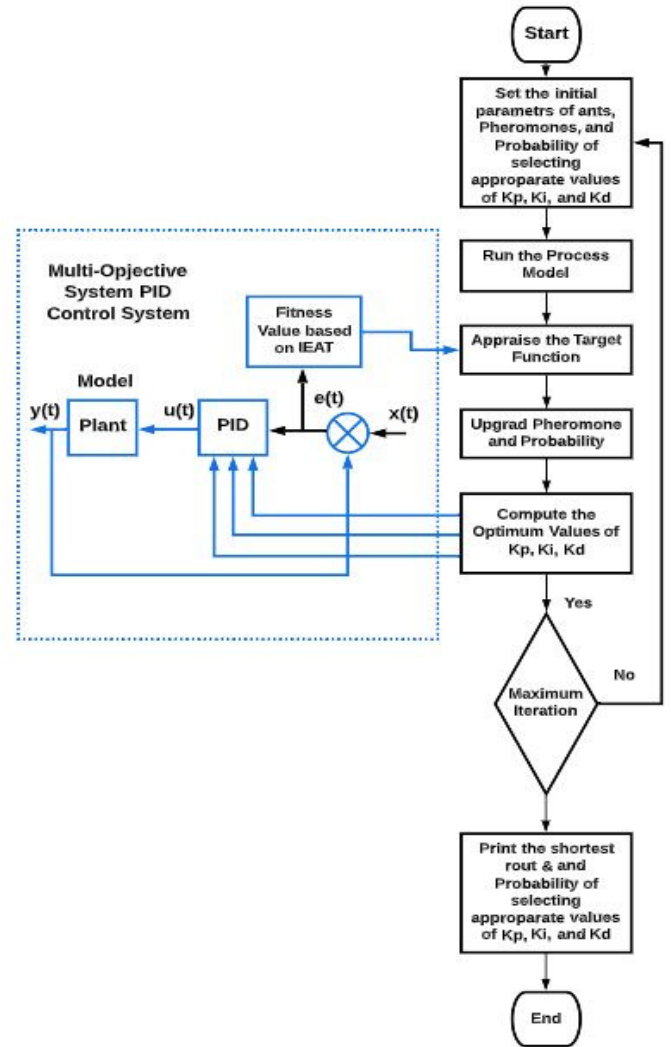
Start

Set the initial parametrs of ants, Pheromones, and Probability of selecting approparate values of Kp, Ki, and Kd

Run the Process Model

Appraise the Target Function

Upgrad Pheromone and Probability

Compute the Optimum Values of Kp, Ki, Kd

Yes

Maximum Iteration

No

Print the shortest rout & and Probability of selecting approparate values of Kp, Ki, and Kd

End

Multi-Opjective System PID Control System

Fitness Value based on IEAT

Model

y(t)

Plant

u(t)

PID

e(t)

x(t)